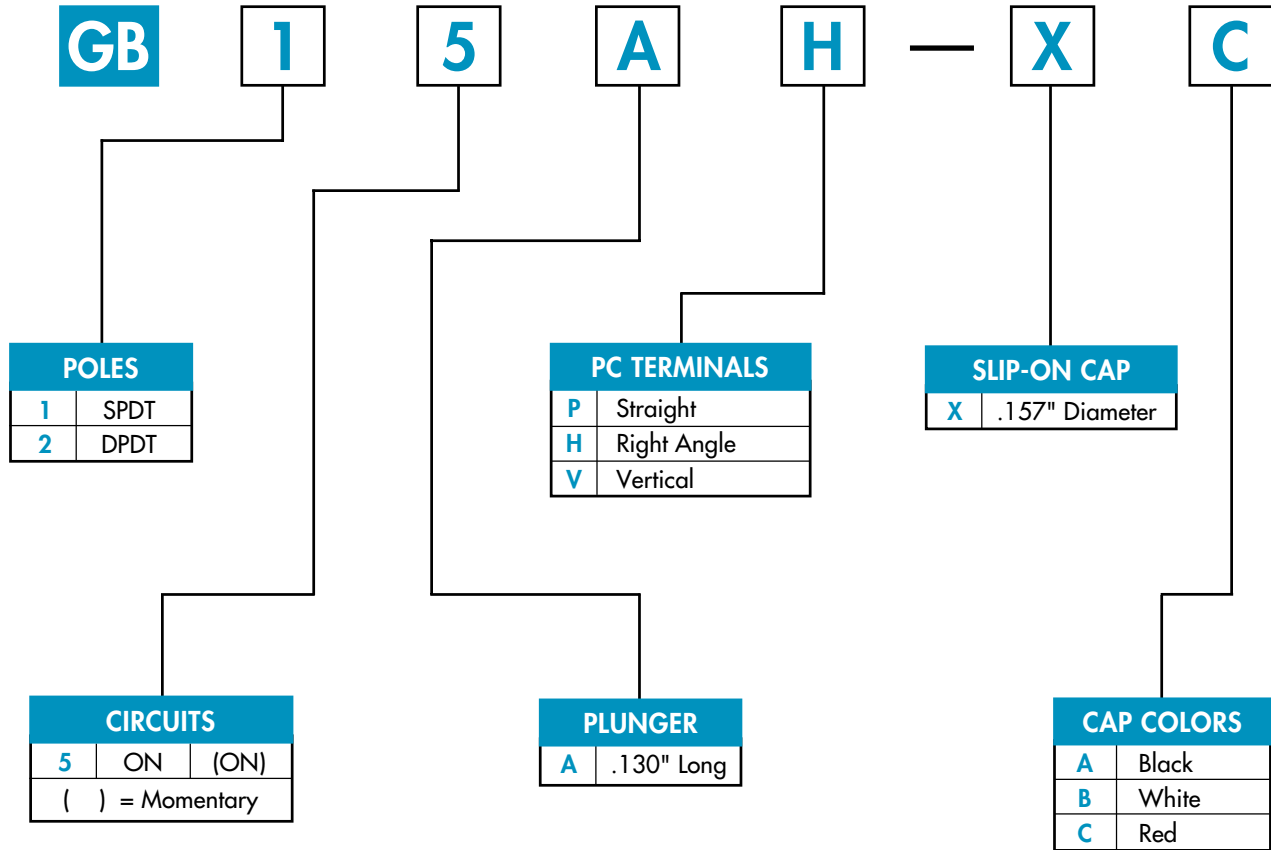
GB 1 5 A H — X C

| POLES | |
|---|---|
| 1 | SPDT |
| 2 | DPDT |

| PC TERMINALS | |
|---|---|
| P | Straight |
| H | Right Angle |
| V | Vertical |

| SLIP-ON CAP | |
|---|---|
| X | .157" Diameter |

| CIRCUITS | | |
|---|---|---|
| 5 | ON | (ON) |
| ( ) = Momentary | | |

| PLUNGER | |
|---|---|
| A | .130" Long |

| CAP COLORS | |
|---|---|
| A | Black |
| B | White |
| C | Red |